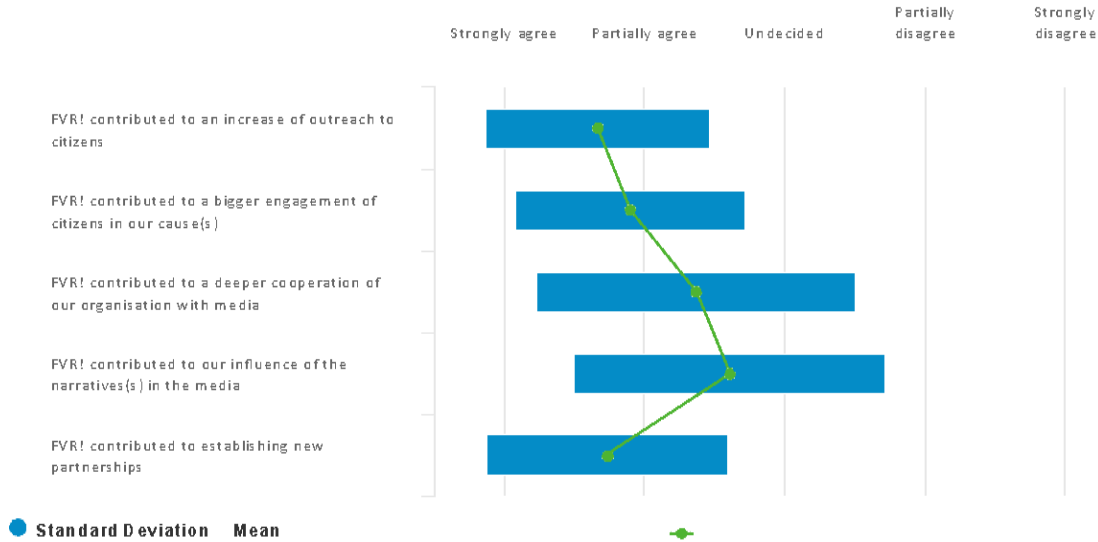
Strongly agree Partially agree Undecided Partially disagree Strongly disagree

FVR! contributed to an increase of outreach to citizens

FVR! contributed to a bigger engagement of citizens in our cause(s)

FVR! contributed to a deeper cooperation of our organisation with media

FVR! contributed to our influence of the narratives(s) in the media

FVR! contributed to establishing new partnerships

Standard Deviation Mean